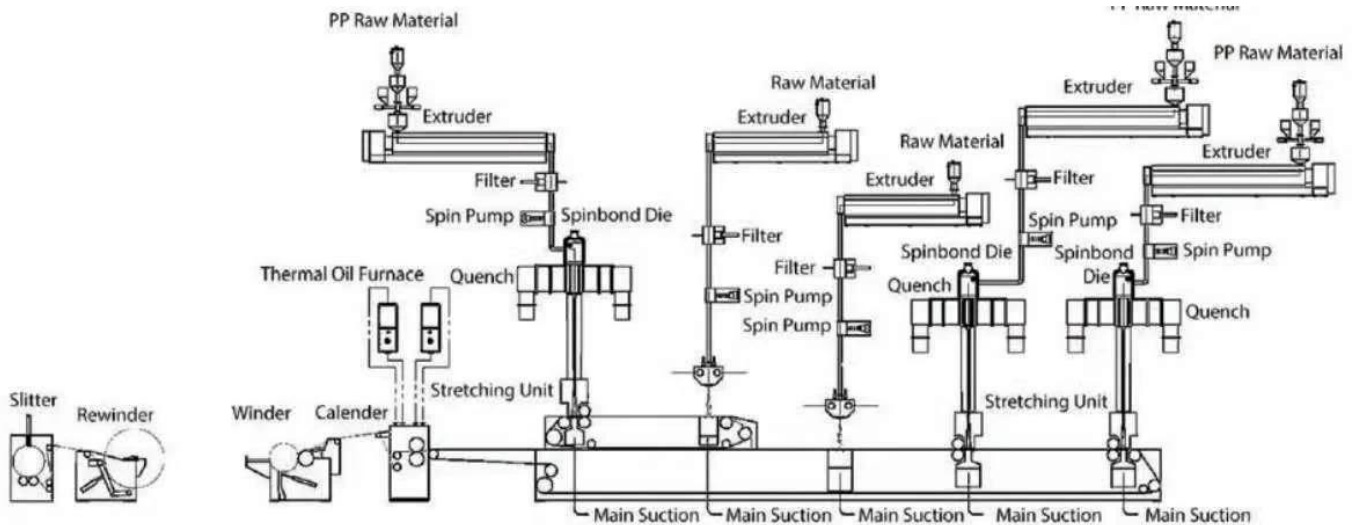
PP Raw Material
Extruder
Filter
Spin Pump
Spinbond Die
Quench
Thermal Oil Furnace
Raw Material
Extruder
Filter
Spin Pump
Raw Material
Extruder
Filter
Spin Pump
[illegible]
Extruder
Filter
Spin Pump
Spinbond Die
Quench
PP Raw Material
Extruder
Filter
Spin Pump
Spinbond Die
Quench
Slitter
Rewinder
Winder
Calender
Stretching Unit
Stretching Unit
Main Suction
Main Suction
Main Suction
Main Suction
Main Suction